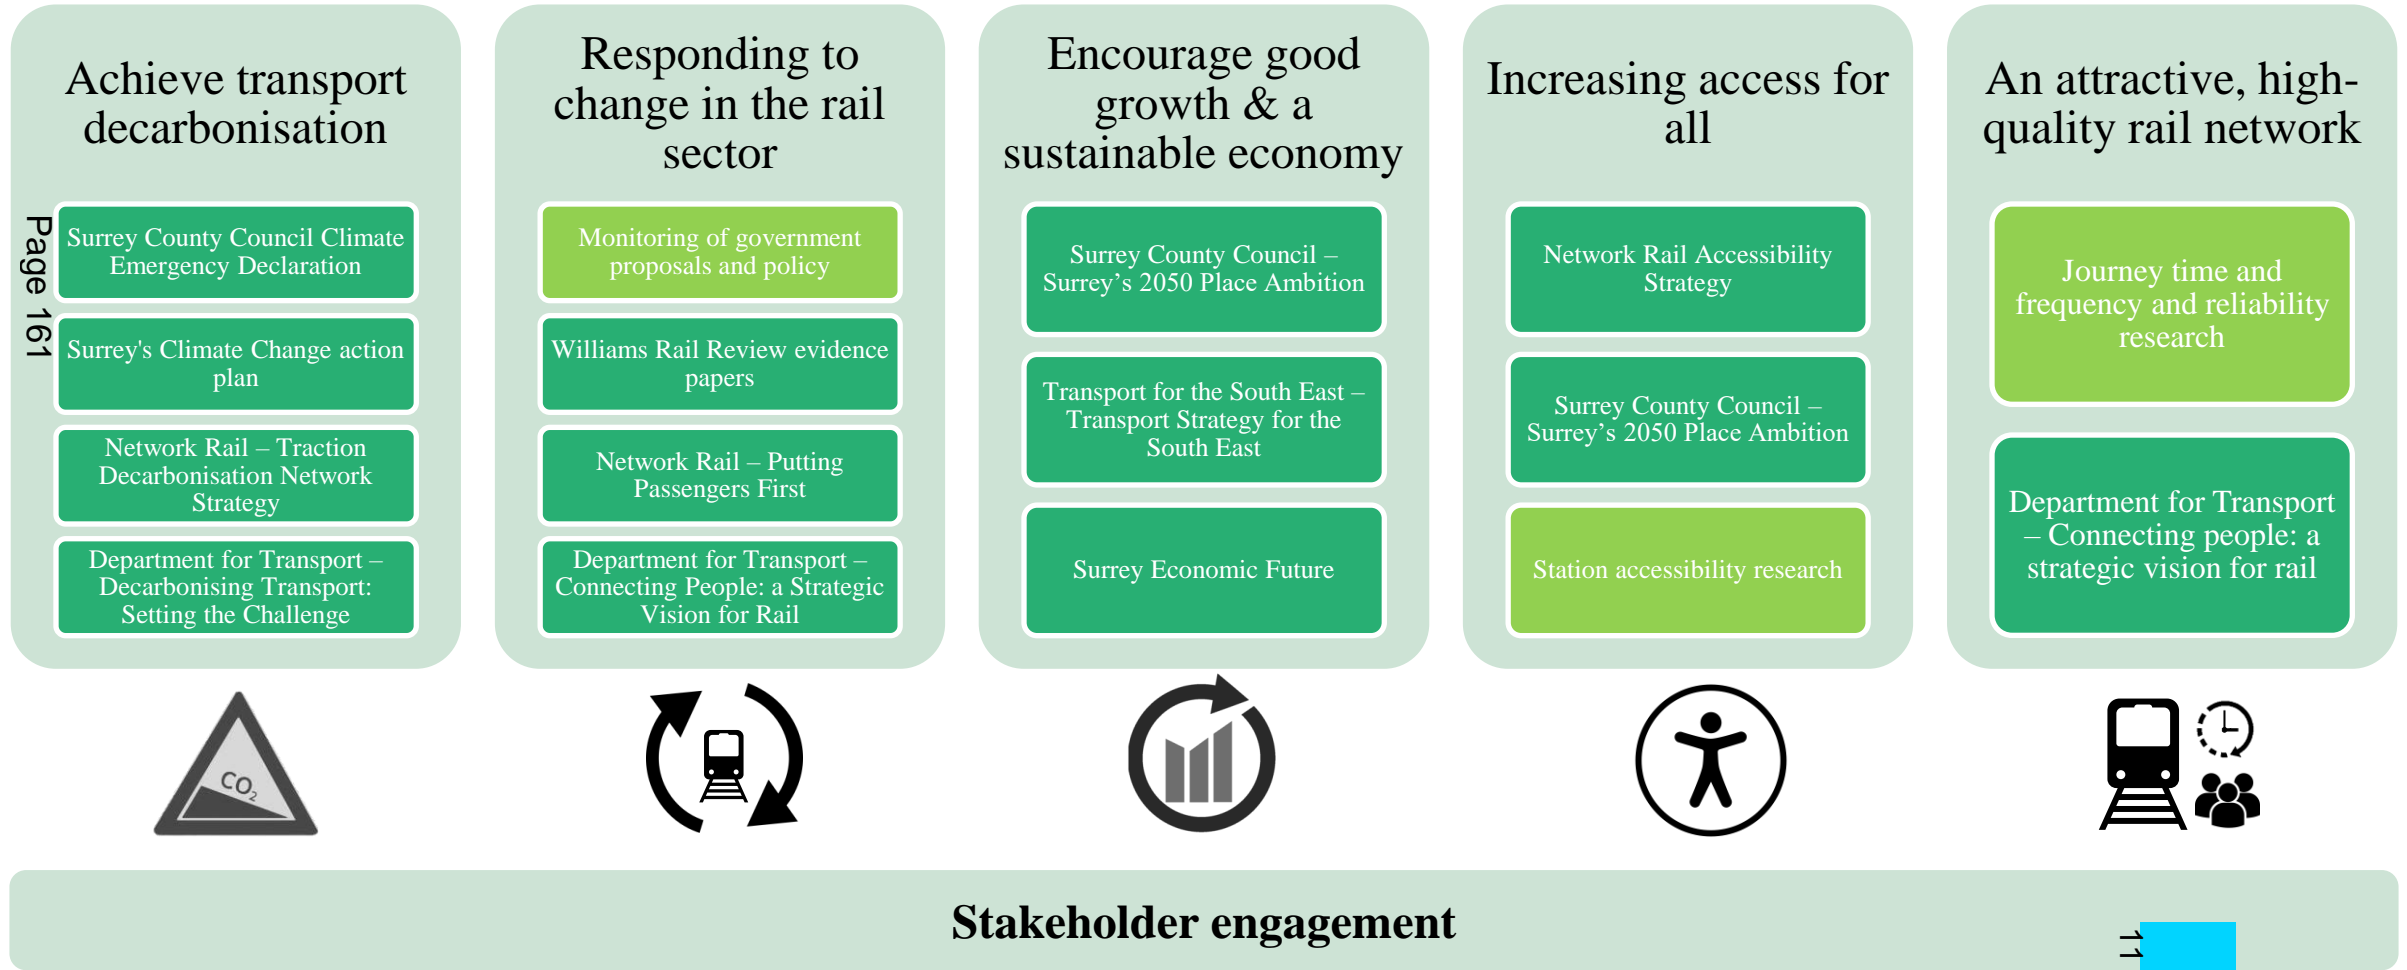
Achieve transport decarbonisation

Page 161

Surrey County Council Climate Emergency Declaration

Surrey's Climate Change action plan

Network Rail – Traction Decarbonisation Network Strategy

Department for Transport – Decarbonising Transport: Setting the Challenge

Responding to change in the rail sector

Monitoring of government proposals and policy

Williams Rail Review evidence papers

Network Rail – Putting Passengers First

Department for Transport – Connecting People: a Strategic Vision for Rail

Encourage good growth & a sustainable economy

Surrey County Council – Surrey's 2050 Place Ambition

Transport for the South East – Transport Strategy for the South East

Surrey Economic Future

Increasing access for all

Network Rail Accessibility Strategy

Surrey County Council – Surrey's 2050 Place Ambition

Station accessibility research

An attractive, high-quality rail network

Journey time and frequency and reliability research

Department for Transport – Connecting people: a strategic vision for rail

$CO_2$

Stakeholder engagement